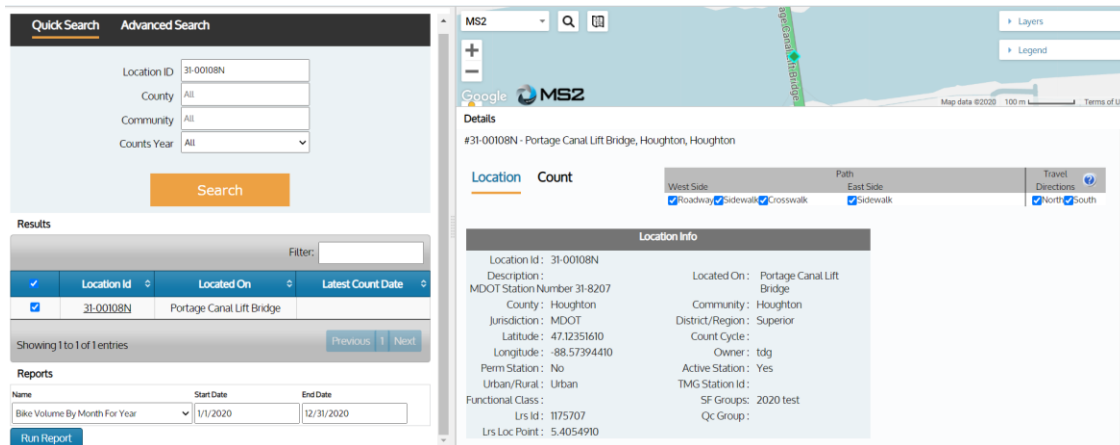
Quick Search Advanced Search

Location ID 31-00108N
County All
Community All
Counts Year All

Search

Results

Filter:

| ✓ | Location Id | Located On | Latest Count Date |
|---|---|---|---|
| ✓ | 31-00108N | Portage Canal Lift Bridge | |

Showing 1 to 1 of 1 entries

Previous 1 Next

Reports

| Name | Start Date | End Date |
|---|---|---|
| Bike Volume By Month For Year | 1/1/2020 | 12/31/2020 |

Run Report

MS2

Layers
Legend

Portage Canal Lift Bridge

Google MS2

Map data ©2020 100 m Terms of U

Details

#31-00108N - Portage Canal Lift Bridge, Houghton, Houghton

Location Count

Path
West Side
Roadway Sidewalk Crosswalk
East Side
Sidewalk
Travel Directions
North South

Location Info

Location Id : 31-00108N
Description : MDOT Station Number 31-8207
Located On : Portage Canal Lift Bridge
County : Houghton
Community : Houghton
Jurisdiction : MDOT
District/Region : Superior
Latitude : 47.12351610
Count Cycle :
Longitude : -88.57394410
Owner : tdg
Perm Station : No
Active Station : Yes
Urban/Rural : Urban
TMG Station Id :
Functional Class :
SF Groups : 2020 test
Lrs Id : 1175707
Qc Group :
Lrs Loc Point : 5.4054910